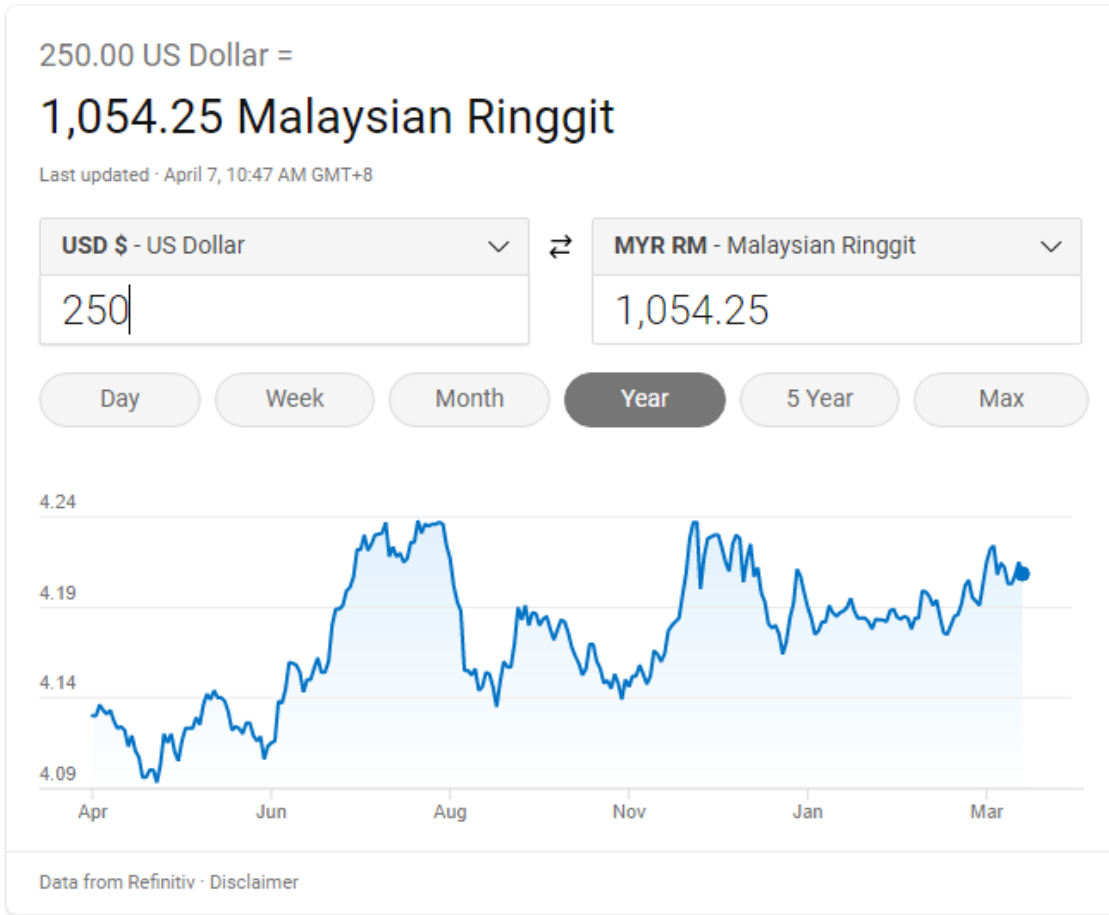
250.00 US Dollar =

1,054.25 Malaysian Ringgit

Last updated · April 7, 10:47 AM GMT+8

USD $ - US Dollar

250

⇄

MYR RM - Malaysian Ringgit

1,054.25

Day

Week

Month

Year

5 Year

Max

4.24

4.19

4.14

4.09

Apr

Jun

Aug

Nov

Jan

Mar

Data from Refinitiv · Disclaimer